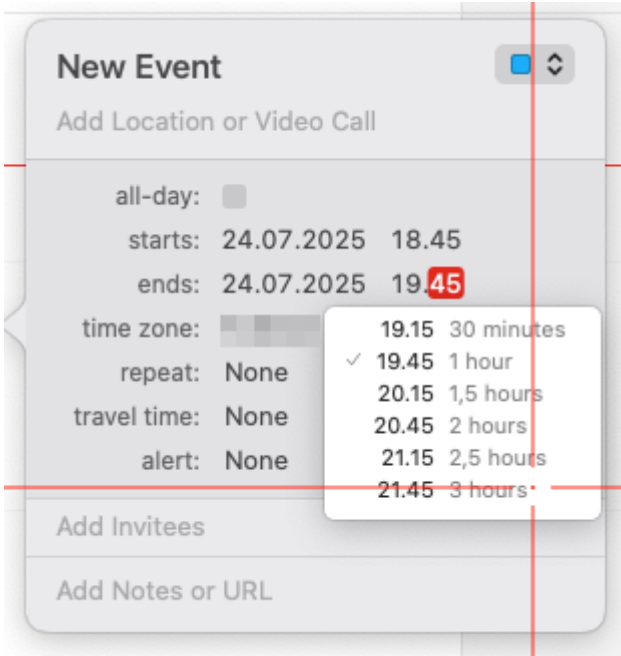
New Event

Add Location or Video Call

all-day:
starts: 24.07.2025 18.45
ends: 24.07.2025 19.45
time zone: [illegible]
repeat: None
travel time: None
alert: None

19.15 30 minutes
✓ 19.45 1 hour
20.15 1,5 hours
20.45 2 hours
21.15 2,5 hours
21.45 3 hours

Add Invitees

Add Notes or URL